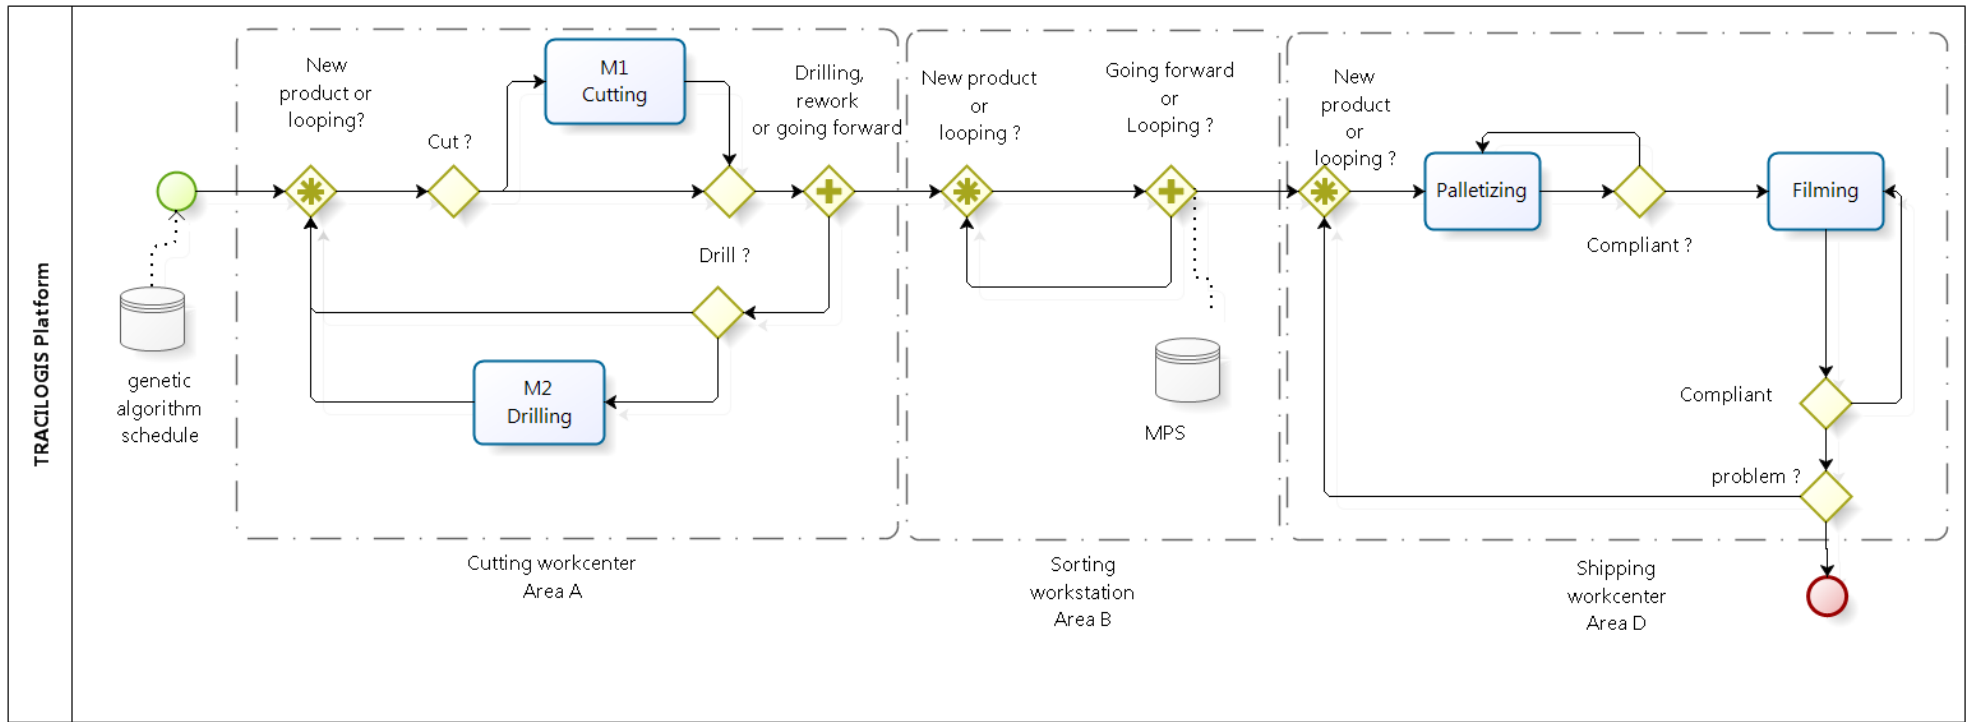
TRACILOGIS Platform

genetic algorithm schedule

New product or looping?

Cut ?

M1 Cutting

Drilling, rework or going forward

Drill ?

M2 Drilling

Cutting workcenter Area A

New product or looping ?

Going forward or Looping ?

MPS

Sorting workstation Area B

New product or looping ?

Palletizing

Compliant ?

Filming

Compliant

problem ?

Shipping workcenter Area D